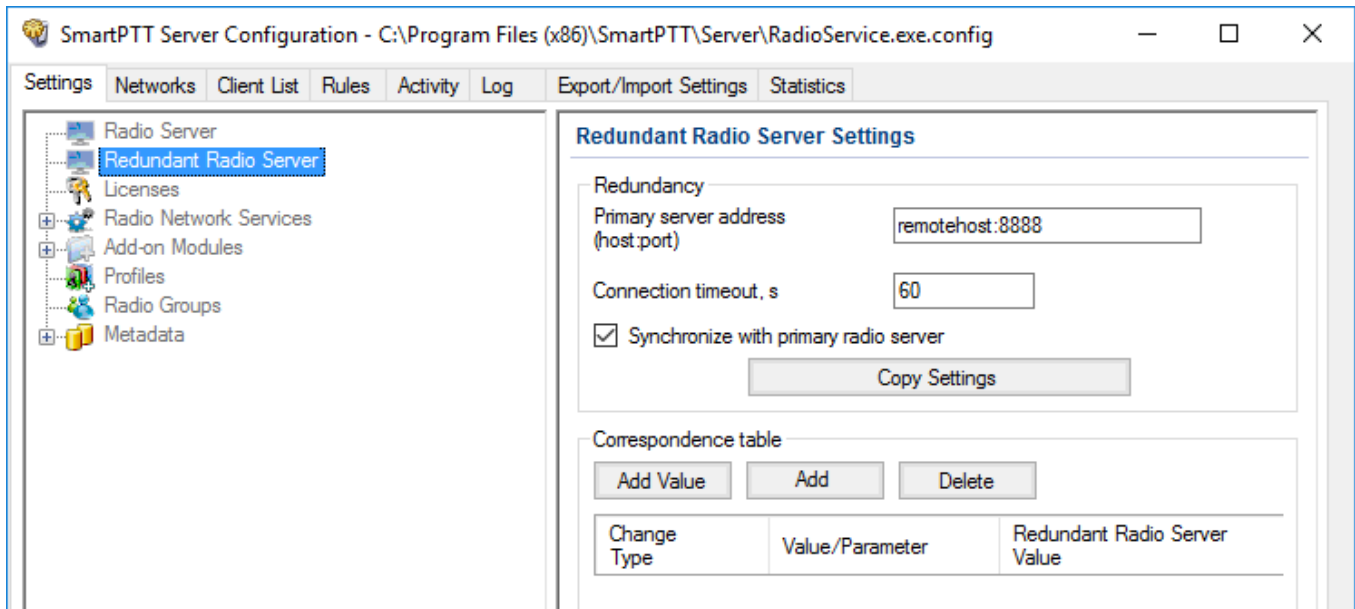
SmartPTT Server Configuration - C:\Program Files (x86)\SmartPTT\Server\RadioService.exe.config

Settings | Networks | Client List | Rules | Activity | Log | Export/Import Settings | Statistics

Radio Server
Redundant Radio Server
Licenses
Radio Network Services
Add-on Modules
Profiles
Radio Groups
Metadata

Redundant Radio Server Settings

Redundancy

Primary server address (host:port) remotehost:8888

Connection timeout, s 60

Synchronize with primary radio server

Copy Settings

Correspondence table

Add Value | Add | Delete

| Change Type | Value/Parameter | Redundant Radio Server Value |
|---|---|---|